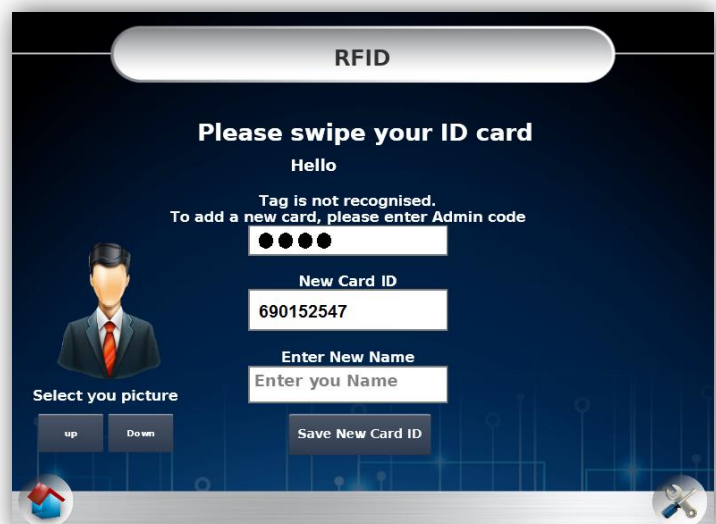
RFID

Please swipe your ID card

Hello

Tag is not recognised.
To add a new card, please enter Admin code

●●●●

New Card ID

690152547

Enter New Name

Enter you Name

Select you picture

up

Down

Save New Card ID